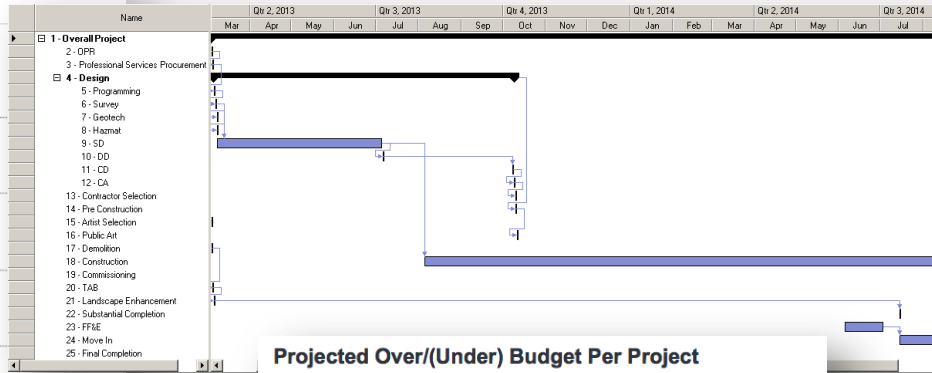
| Name |
|---|
| ⊟ 1 - Overall Project |
| 2 - OPR |
| 3 - Professional Services Procurement |
| ⊟ 4 - Design |
| 5 - Programming |
| 6 - Survey |
| 7 - Geotech |
| 8 - Hazmat |
| 9 - SD |
| 10 - DD |
| 11 - CD |
| 12 - CA |
| 13 - Contractor Selection |
| 14 - Pre Construction |
| 15 - Artist Selection |
| 16 - Public Art |
| 17 - Demolition |
| 18 - Construction |
| 19 - Commissioning |
| 20 - TAB |
| 21 - Landscape Enhancement |
| 22 - Substantial Completion |
| 23 - FF&E |
| 24 - Move In |
| 25 - Final Completion |

Qtr 2, 2013 | Qtr 3, 2013 | Qtr 4, 2013 | Qtr 1, 2014 | Qtr 2, 2014 | Qtr 3, 2014

Mar | Apr | May | Jun | Jul | Aug | Sep | Oct | Nov | Dec | Jan | Feb | Mar | Apr | May | Jun | Jul

Projected Over/(Under) Budget Per Project